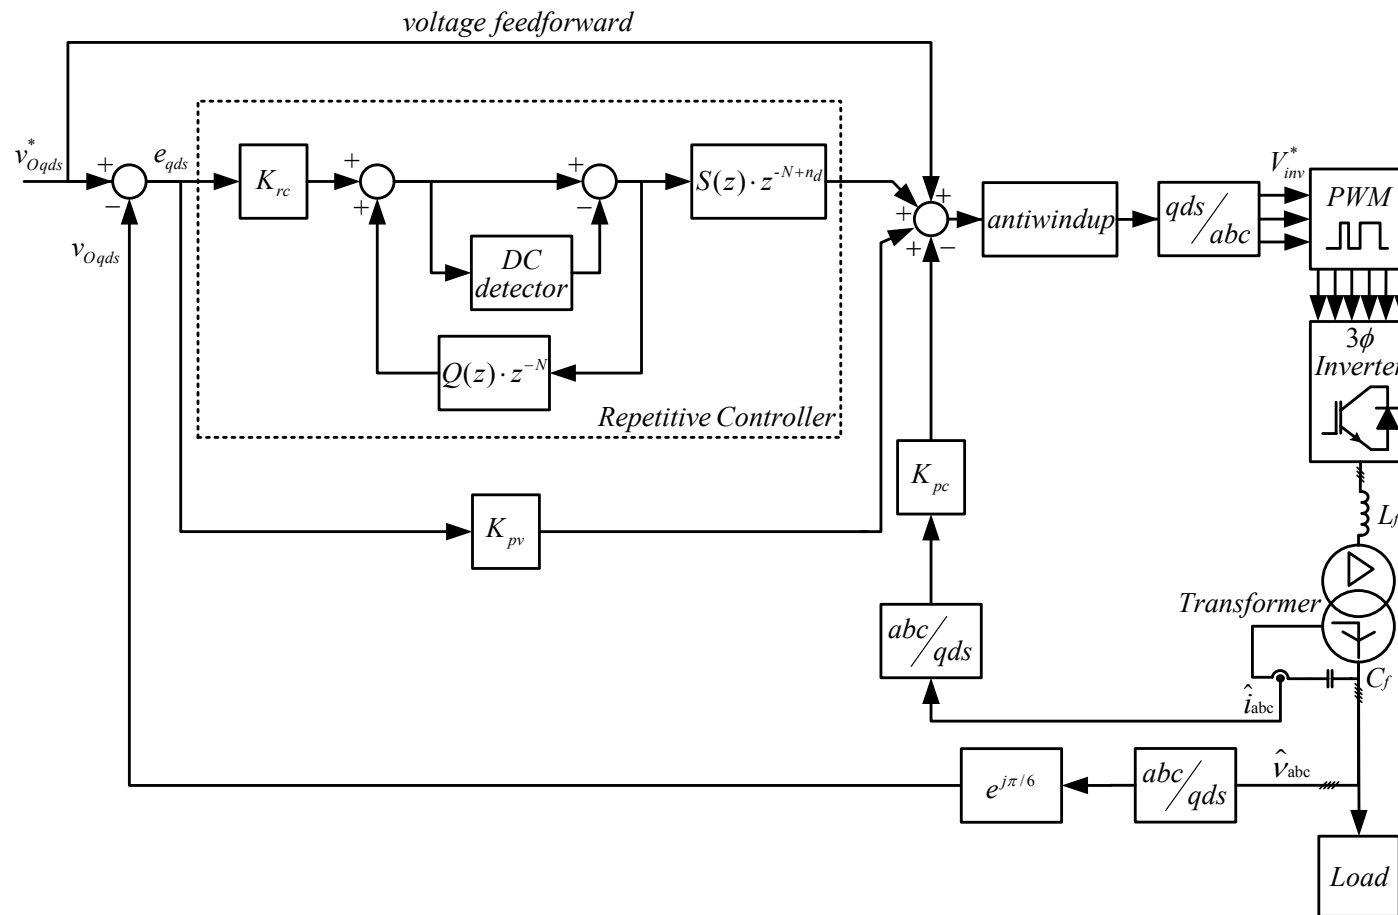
voltage feedforward

$v^*_{Oqds}$ + − $e_{qds}$ $v_{Oqds}$

$K_{rc}$ + + + − $S(z)\cdot z^{-N+n_d}$

DC detector

$Q(z)\cdot z^{-N}$

Repetitive Controller

+ + + −

antiwindup

$qds/abc$

$V^*_{inv}$

PWM

$3\phi$ Inverter

$L_f$

Transformer

$C_f$

$K_{pc}$

$K_{pv}$

$abc/qds$

$\hat{i}_{abc}$

$e^{j\pi/6}$

$abc/qds$

$\hat{\nu}_{abc}$

Load